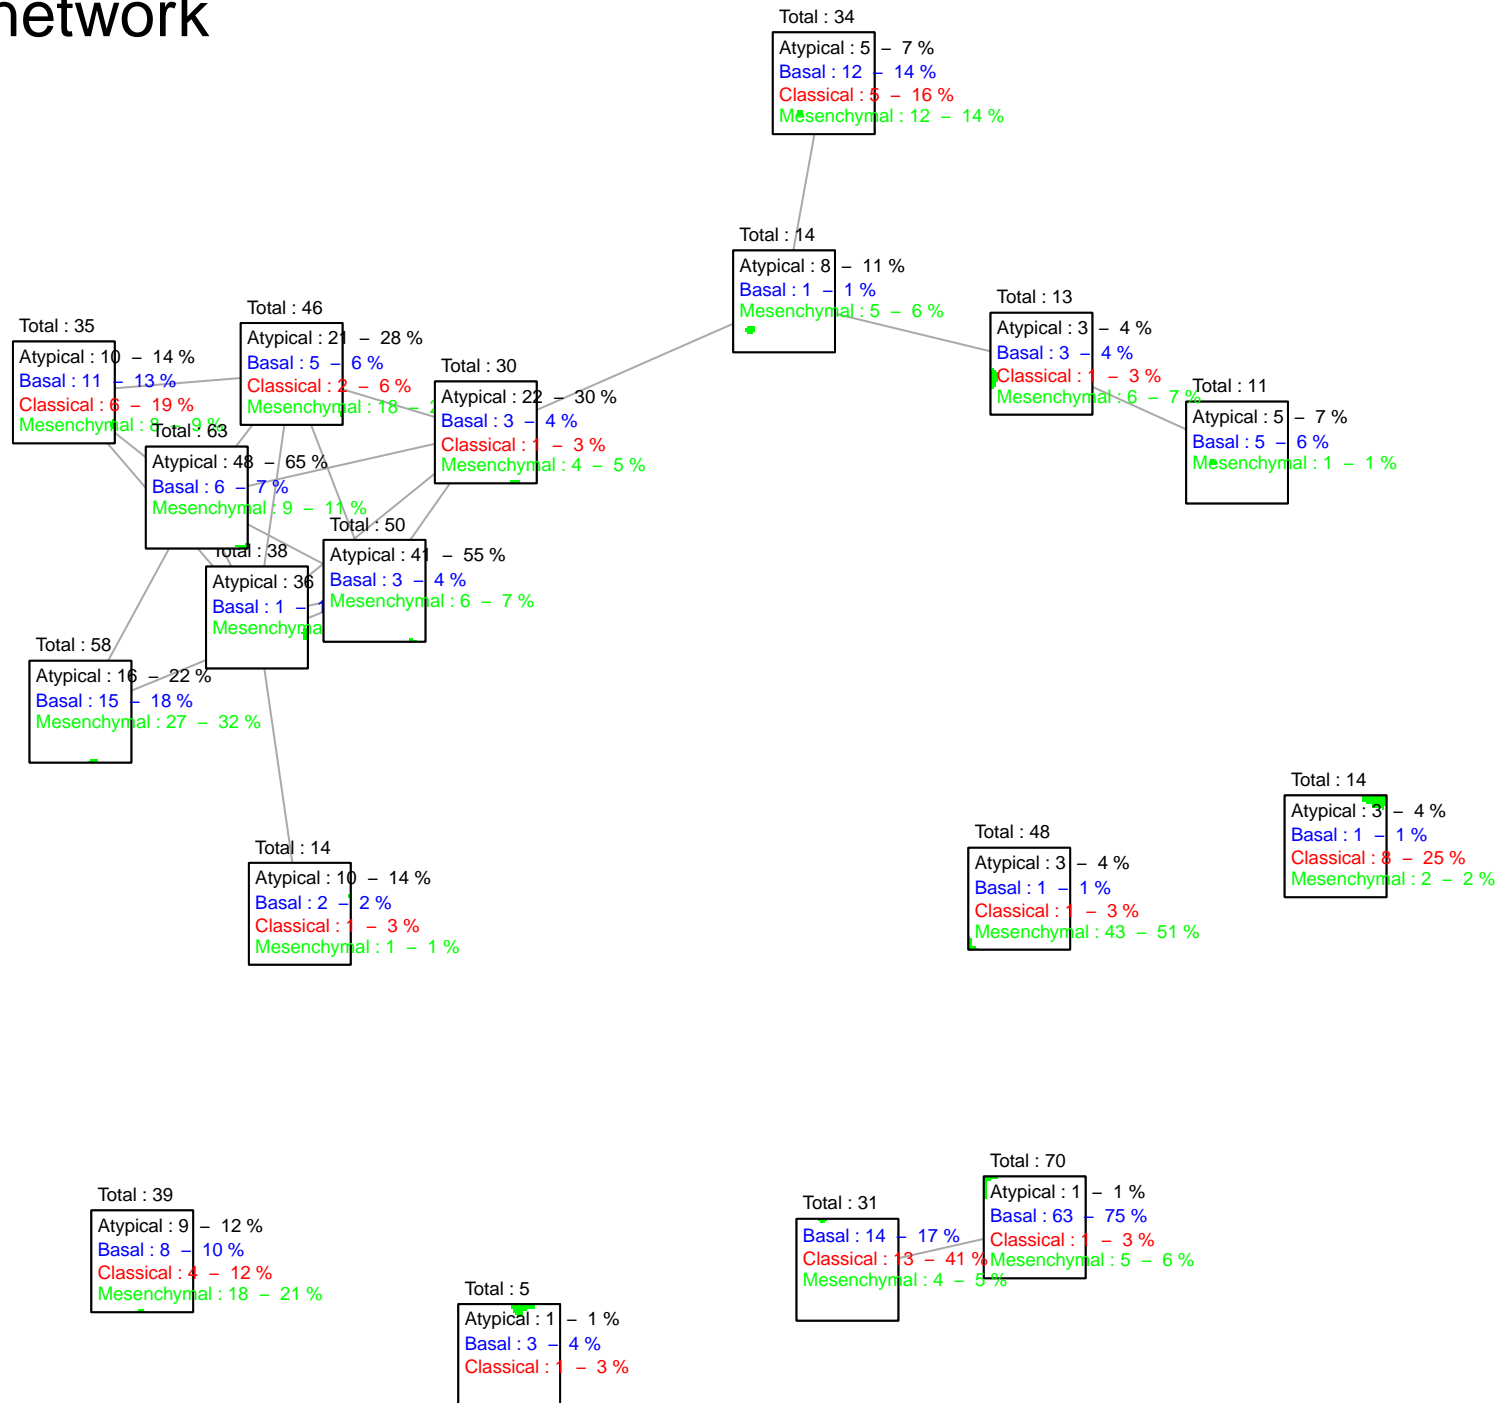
network

Total : 34
Atypical : 5 – 7 %
Basal : 12 – 14 %
Classical : 5 – 16 %
Mesenchymal : 12 – 14 %

Total : 14
Atypical : 8 – 11 %
Basal : 1 – 1 %
Mesenchymal : 5 – 6 %

Total : 13
Atypical : 3 – 4 %
Basal : 3 – 4 %
Classical : 1 – 3 %
Mesenchymal : 6 – 7 %

Total : 11
Atypical : 5 – 7 %
Basal : 5 – 6 %
Mesenchymal : 1 – 1 %

Total : 35
Atypical : 10 – 14 %
Basal : 11 – 13 %
Classical : 6 – 19 %
Mesenchymal : 8 – 9 %

Total : 46
Atypical : 21 – 28 %
Basal : 5 – 6 %
Classical : 2 – 6 %
Mesenchymal : 18 – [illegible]

Total : 30
Atypical : 22 – 30 %
Basal : 3 – 4 %
Classical : 1 – 3 %
Mesenchymal : 4 – 5 %

Total : 63
Atypical : 48 – 65 %
Basal : 6 – 7 %
Mesenchymal : 9 – 11 %

Total : 50
Atypical : 41 – 55 %
Basal : 3 – 4 %
Mesenchymal : 6 – 7 %

Total : 38
Atypical : 36 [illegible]
Basal : 1 – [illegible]
Mesenchymal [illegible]

Total : 58
Atypical : 16 – 22 %
Basal : 15 – 18 %
Mesenchymal : 27 – 32 %

Total : 14
Atypical : 10 – 14 %
Basal : 2 – 2 %
Classical : 1 – 3 %
Mesenchymal : 1 – 1 %

Total : 14
Atypical : 3 – 4 %
Basal : 1 – 1 %
Classical : 8 – 25 %
Mesenchymal : 2 – 2 %

Total : 48
Atypical : 3 – 4 %
Basal : 1 – 1 %
Classical : 1 – 3 %
Mesenchymal : 43 – 51 %

Total : 39
Atypical : 9 – 12 %
Basal : 8 – 10 %
Classical : 4 – 12 %
Mesenchymal : 18 – 21 %

Total : 5
Atypical : 1 – 1 %
Basal : 3 – 4 %
Classical : 1 – 3 %

Total : 31
Basal : 14 – 17 %
Classical : 13 – 41 %
Mesenchymal : 4 – 5 %

Total : 70
Atypical : 1 – 1 %
Basal : 63 – 75 %
Classical : 1 – 3 %
Mesenchymal : 5 – 6 %